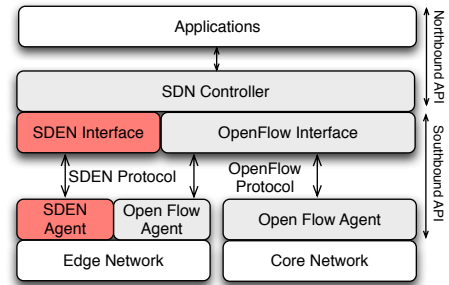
Applications

Northbound API

SDN Controller

SDEN Interface

OpenFlow Interface

Southbound API

SDEN Protocol

OpenFlow Protocol

SDEN Agent

Open Flow Agent

Open Flow Agent

Edge Network

Core Network